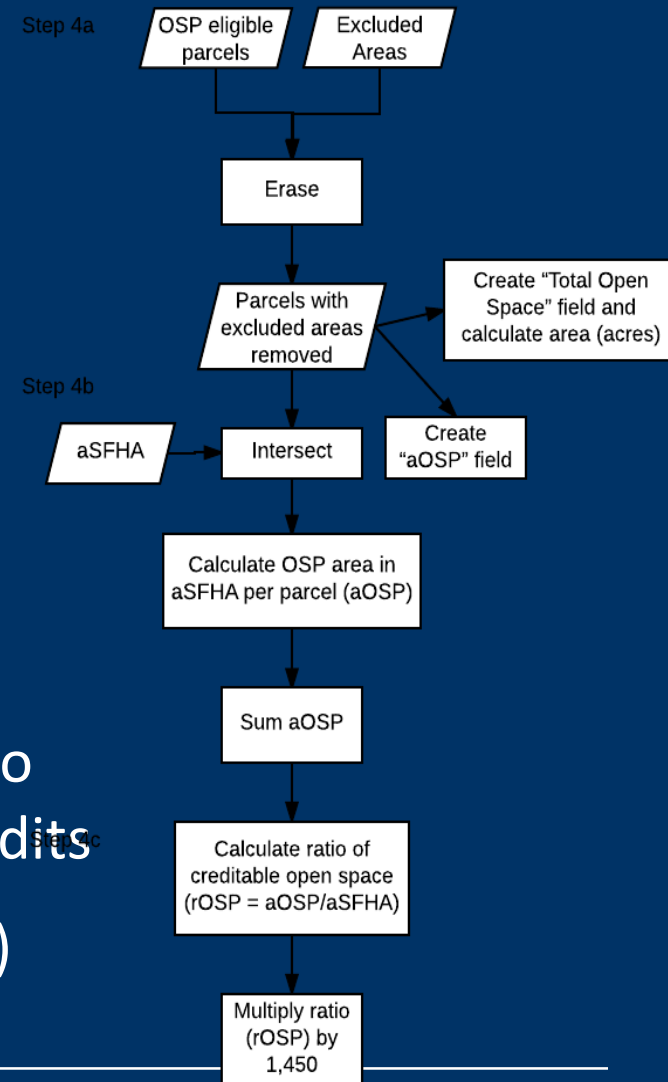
Step 4a

OSP eligible parcels

Excluded Areas

Erase

Parcels with excluded areas removed

Create "Total Open Space" field and calculate area (acres)

Step 4b

Create "aOSP" field

aSFHA

Intersect

Calculate OSP area in aSFHA per parcel (aOSP)

Sum aOSP

o

dits

)

Step 4c

Calculate ratio of creditable open space (rOSP = aOSP/aSFHA)

Multiply ratio (rOSP) by 1,450